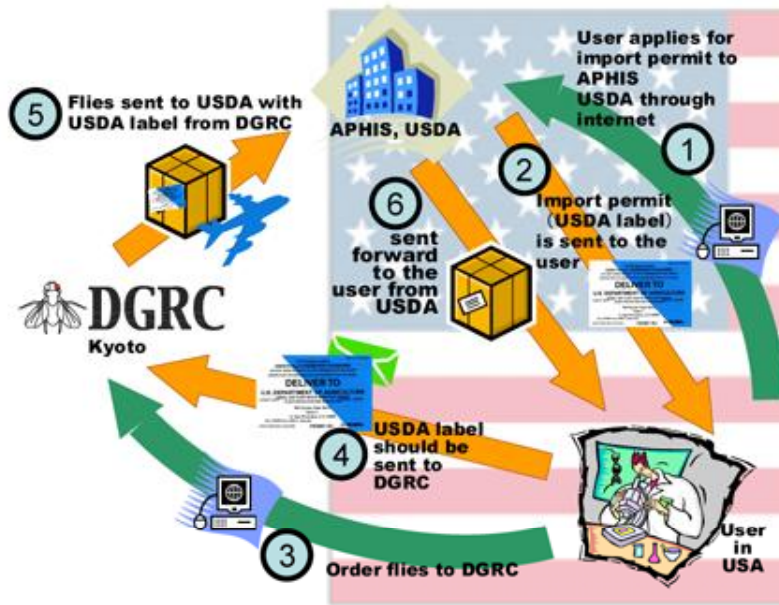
5 Flies sent to USDA with USDA label from DGRC

APHIS, USDA

User applies for import permit to APHIS USDA through internet

1

2 Import permit (USDA label) is sent to the user

6 sent forward to the user from USDA

DGRC
Kyoto

DELIVER TO
U.S. DEPARTMENT OF AGRICULTURE

DELIVER TO
U.S. DEPARTMENT OF AGRICULTURE

4 USDA label should be sent to DGRC

3 Order flies to DGRC

User in USA